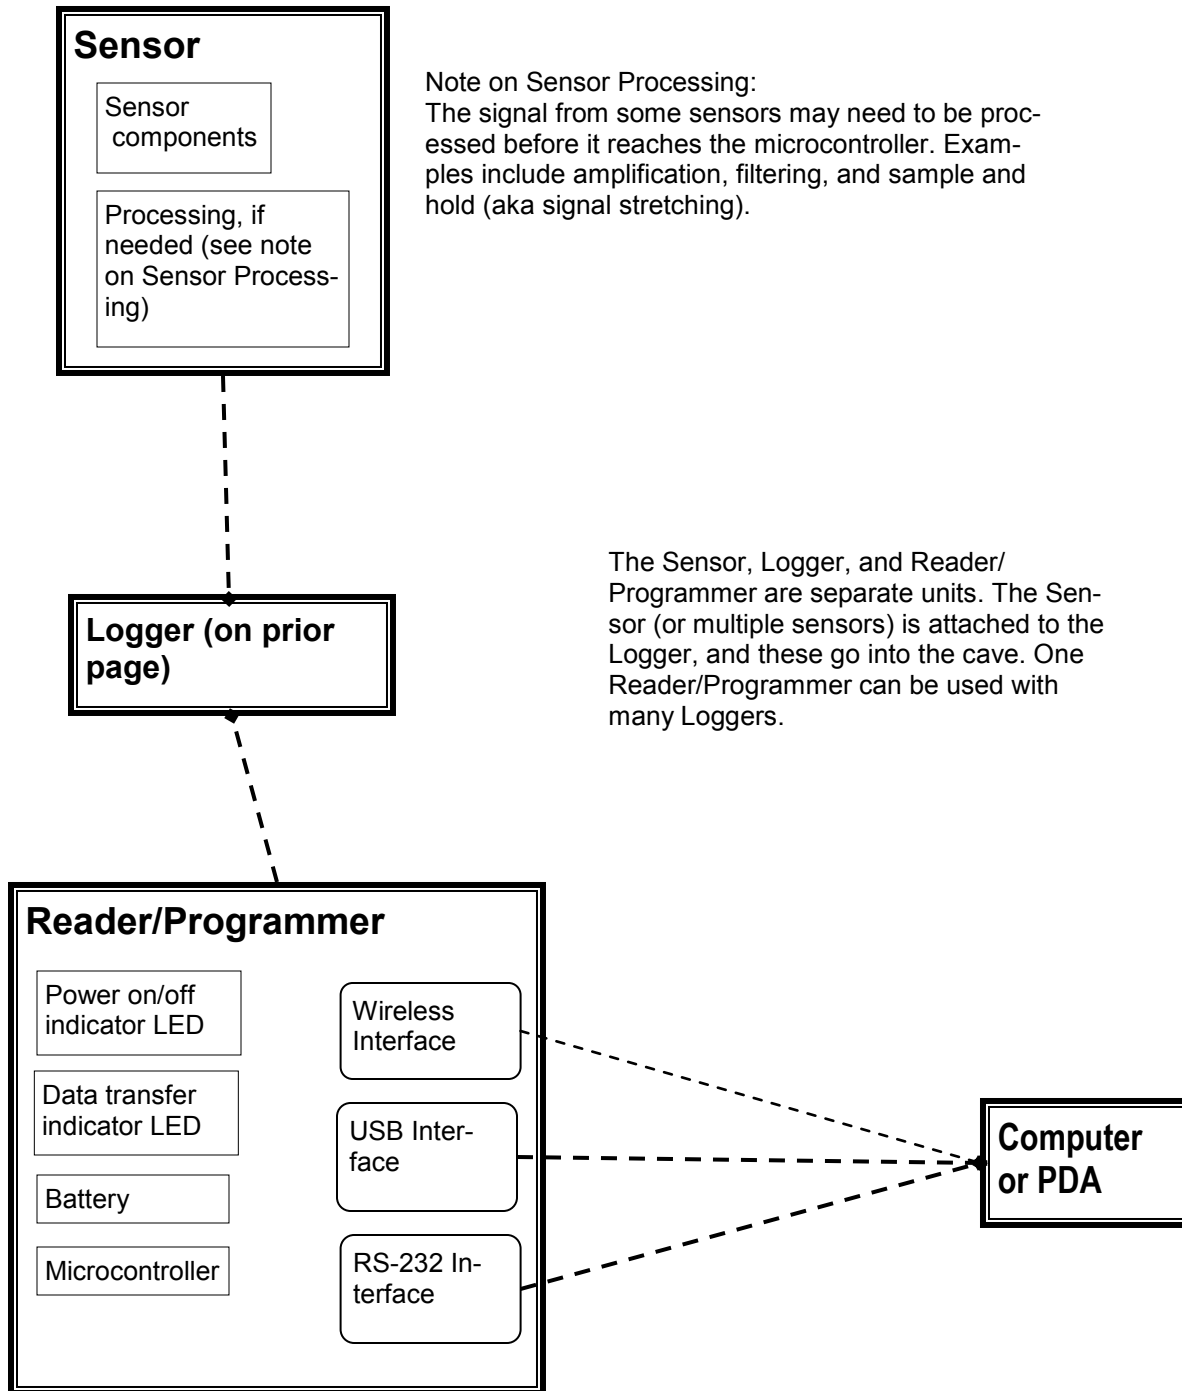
Sensor

Sensor components

Processing, if needed (see note on Sensor Processing)

Note on Sensor Processing:
The signal from some sensors may need to be processed before it reaches the microcontroller. Examples include amplification, filtering, and sample and hold (aka signal stretching).

The Sensor, Logger, and Reader/Programmer are separate units. The Sensor (or multiple sensors) is attached to the Logger, and these go into the cave. One Reader/Programmer can be used with many Loggers.

Logger (on prior page)

Reader/Programmer

Power on/off indicator LED

Data transfer indicator LED

Battery

Microcontroller

Wireless Interface

USB Interface

RS-232 Interface

Computer or PDA